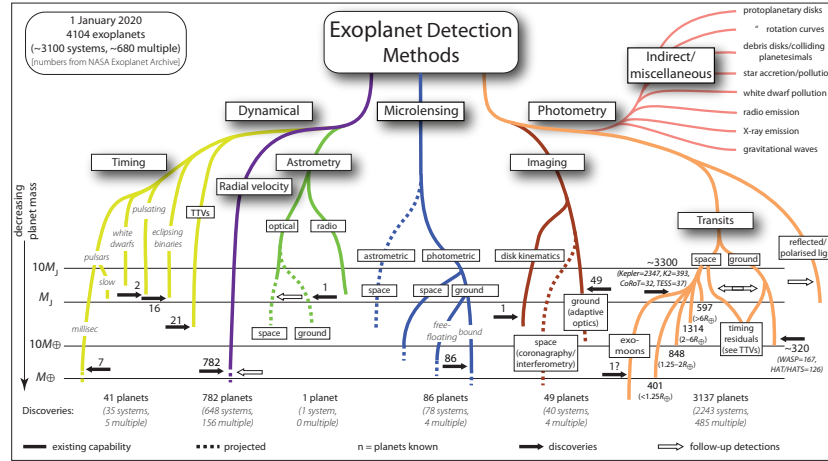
1 January 2020
4104 exoplanets
(~3100 systems, ~680 multiple)
[numbers from NASA Exoplanet Archive]

Exoplanet Detection Methods

protoplanetary disks
" rotation curves
debris disks/colliding planetesimals
star accretion/pollution
white dwarf pollution
radio emission
X-ray emission
gravitational waves

Indirect/ miscellaneous

Dynamical

Microlensing

Photometry

Timing

Astrometry

Radial velocity

Imaging

pulsating

white dwarfs

eclipsing binaries

TTVs

optical

radio

astrometric

photometric

disk kinematics

Transits

reflected/ polarised lig

decreasing planet mass

pulsars

slow

$10M_J$

$M_J$

$10M_\oplus$

$M_\oplus$

millisec

2

16

21

7

782

1

space

ground

space

space

ground

free-floating

bound

86

1

49

ground (adaptive optics)

space (coronagraphy/ interferometry)

~3300
(Kepler=2347, K2=393, CoRoT=32, TESS=37)

space

ground

597
($>6R_\oplus$)

1314
($2-6R_\oplus$)

848
($1.25-2R_\oplus$)

timing residuals (see TTVs)

exo-moons

1?

401
($<1.25R_\oplus$)

~320
(WASP=167, HAT/HATS=126)

41 planets
(35 systems, 5 multiple)

782 planets
(648 systems, 156 multiple)

1 planet
(1 system, 0 multiple)

86 planets
(78 systems, 4 multiple)

49 planets
(40 systems, 4 multiple)

3137 planets
(2243 systems, 485 multiple)

Discoveries:

existing capability

projected

n = planets known

discoveries

follow-up detections